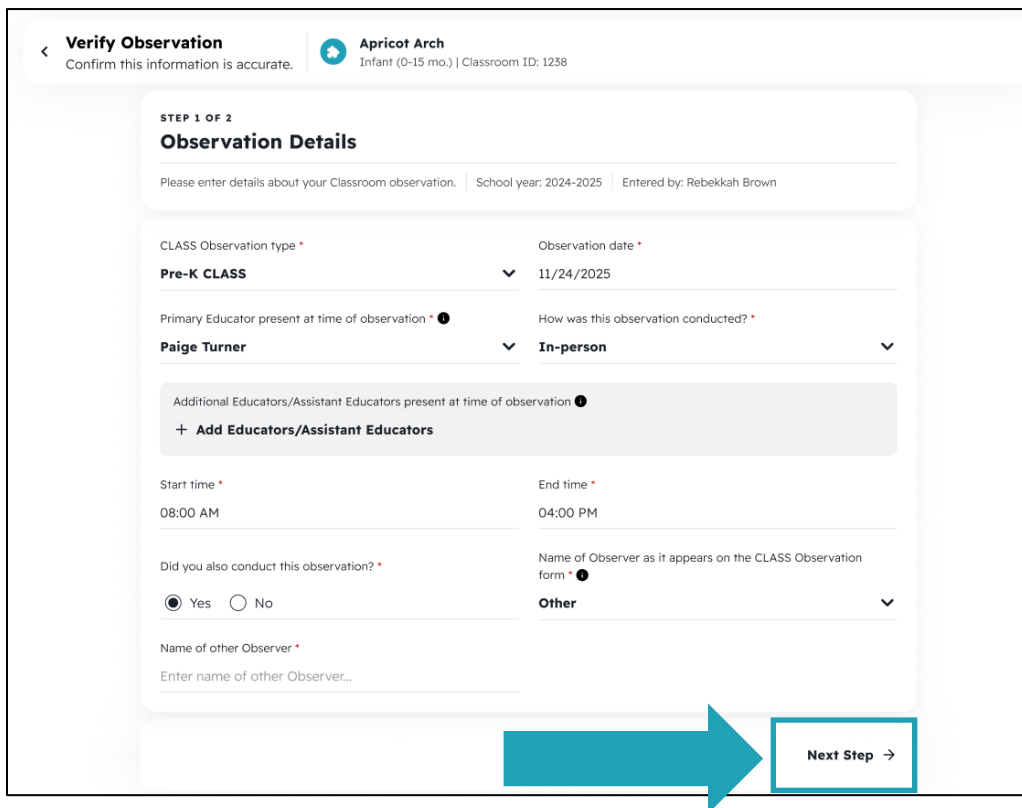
Verify Observation
Confirm this information is accurate.

Apricot Arch
Infant (0-15 mo.) | Classroom ID: 1238

STEP 1 OF 2
Observation Details

Please enter details about your Classroom observation. | School year: 2024-2025 | Entered by: Rebekkah Brown

CLASS Observation type *
Pre-K CLASS

Observation date *
11/24/2025

Primary Educator present at time of observation *
Paige Turner

How was this observation conducted? *
In-person

Additional Educators/Assistant Educators present at time of observation
+ Add Educators/Assistant Educators

Start time *
08:00 AM

End time *
04:00 PM

Did you also conduct this observation? *
Yes No

Name of Observer as it appears on the CLASS Observation form *
Other

Name of other Observer *
Enter name of other Observer...

Next Step →